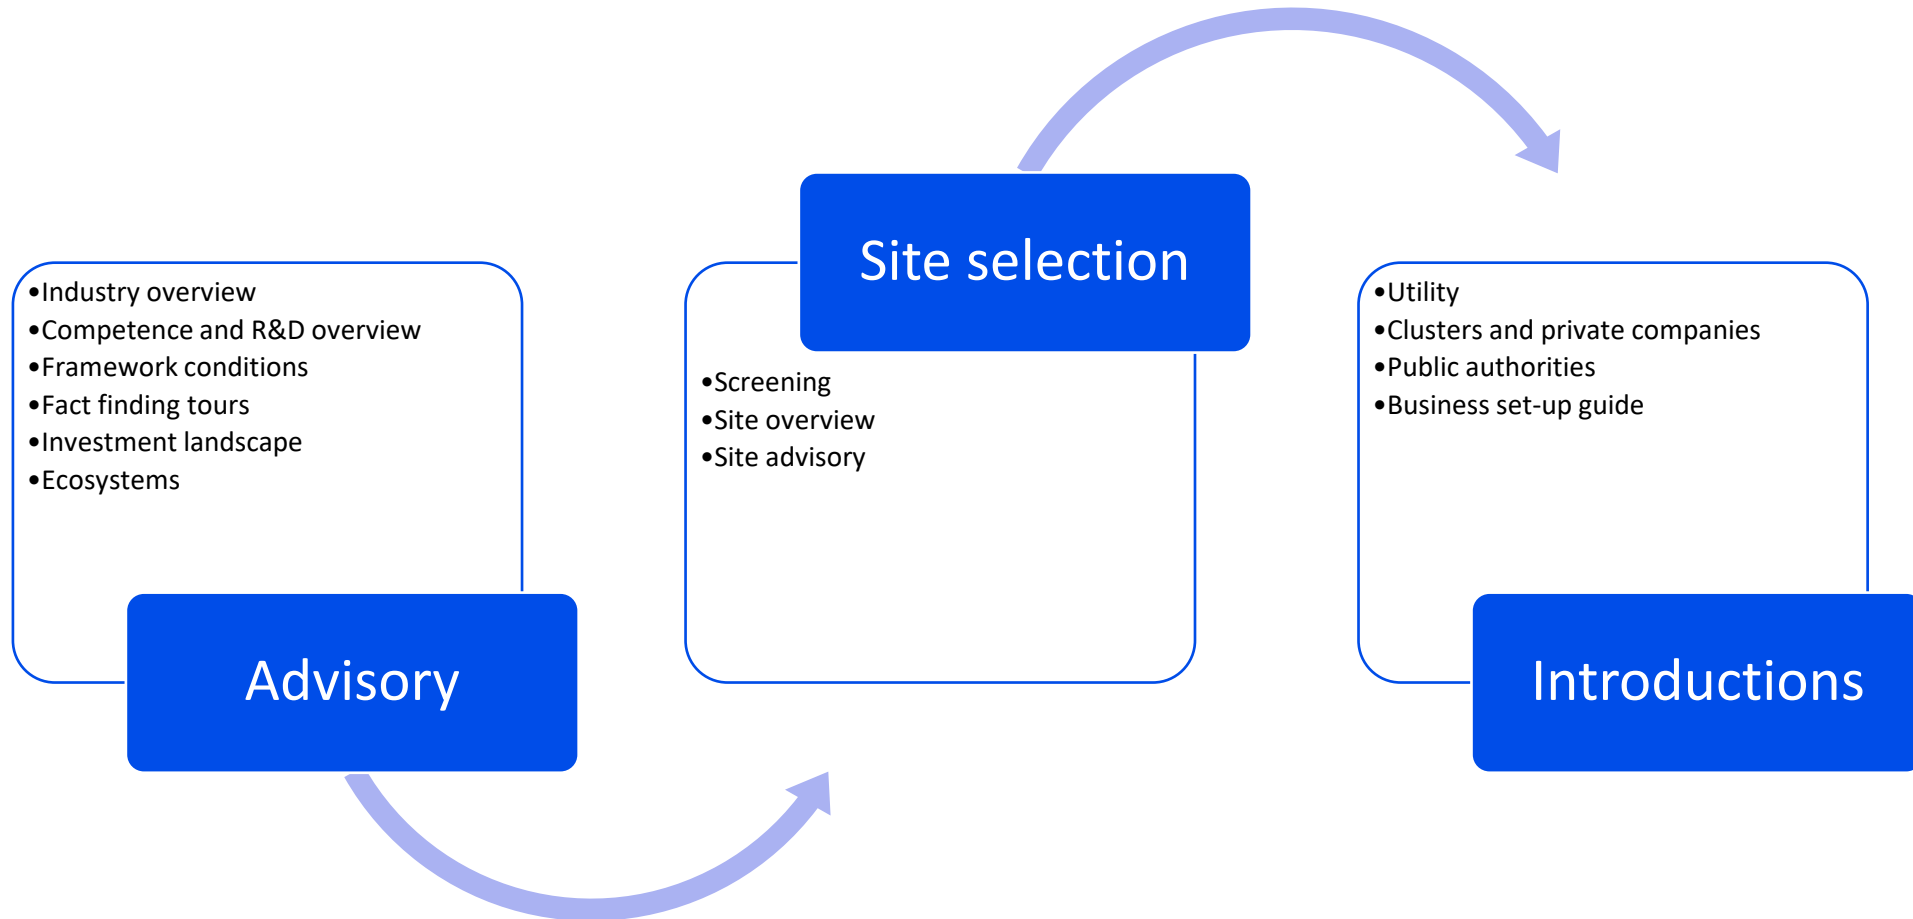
•Industry overview
•Competence and R&D overview
•Framework conditions
•Fact finding tours
•Investment landscape
•Ecosystems

Advisory

Site selection

•Screening
•Site overview
•Site advisory

•Utility
•Clusters and private companies
•Public authorities
•Business set-up guide

Introductions